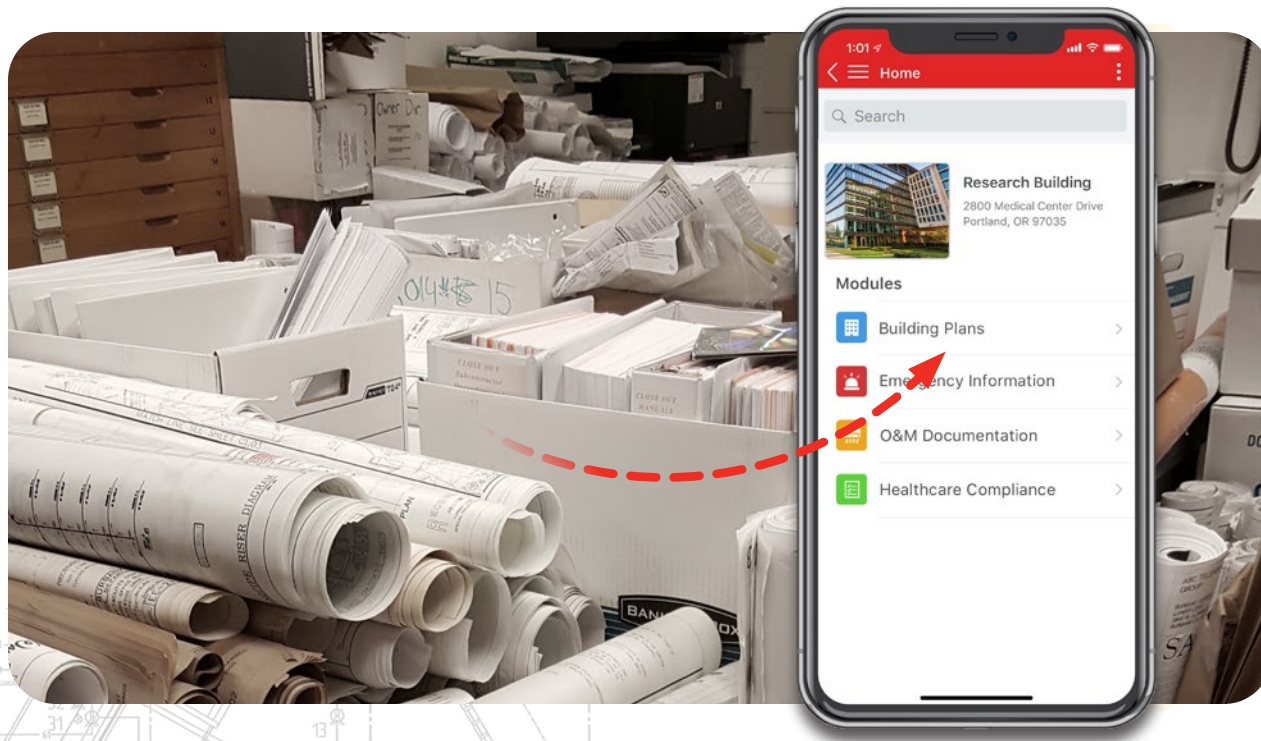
1:01

Home

Search

Research Building
2800 Medical Center Drive
Portland, OR 97035

Modules

Building Plans

Emergency Information

O&M Documentation

Healthcare Compliance

Owner Dir

2014-15

CLOSE OUT

CLOSE OUT MANUALS

RISER DIAGRAM

PLAN

BANKERS BOX